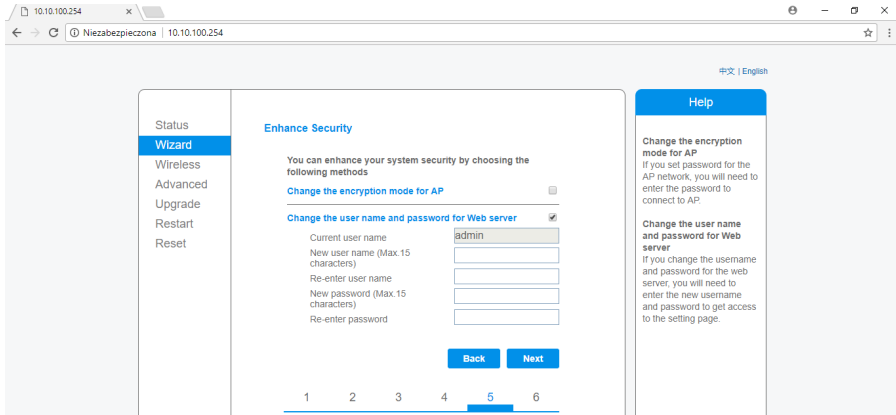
10.10.100.254 ×

Niezabezpieczona | 10.10.100.254

中文 | English

Status
Wizard
Wireless
Advanced
Upgrade
Restart
Reset

Enhance Security

You can enhance your system security by choosing the following methods

Change the encryption mode for AP

Change the user name and password for Web server

Current user name admin
New user name (Max.15 characters)
Re-enter user name
New password (Max.15 characters)
Re-enter password

Back Next

1 2 3 4 5 6

Help

Change the encryption mode for AP
If you set password for the AP network, you will need to enter the password to connect to AP.

Change the user name and password for Web server
If you change the username and password for the web server, you will need to enter the new username and password to get access to the setting page.